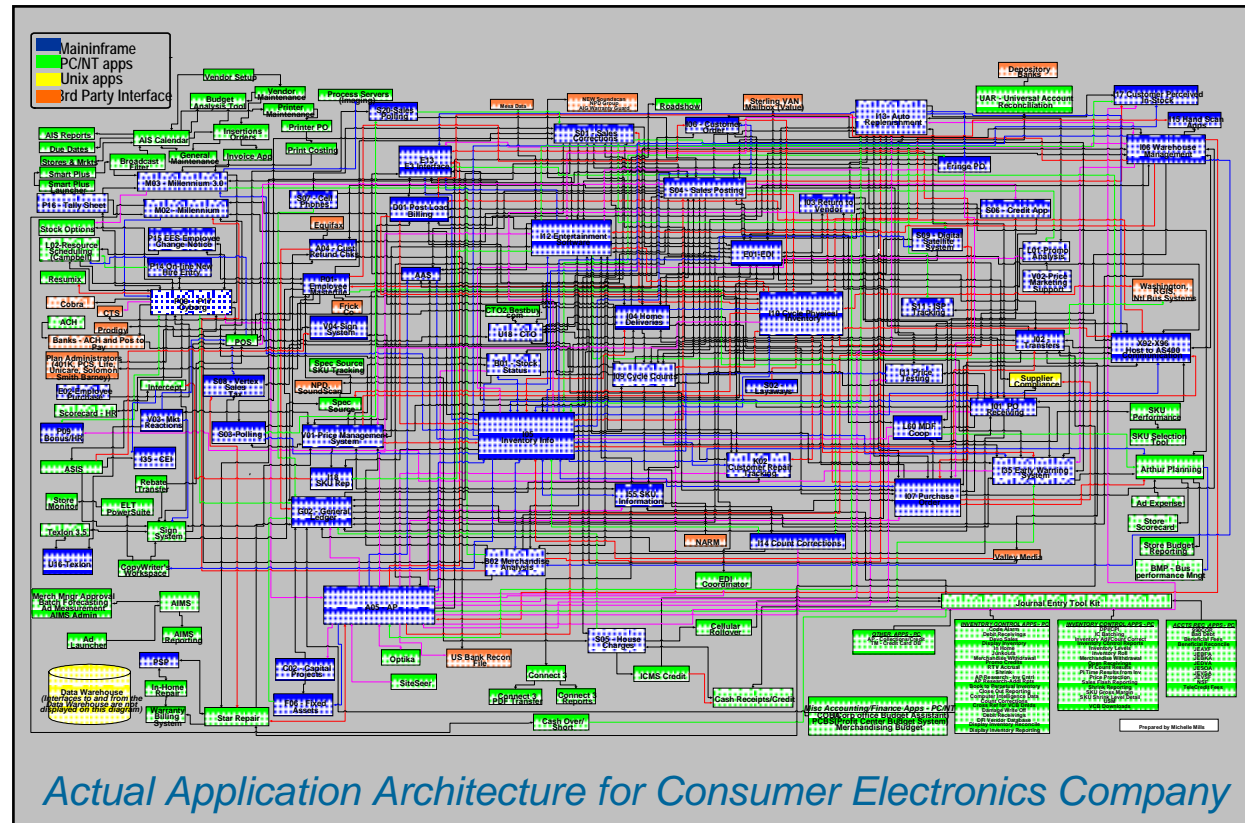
Maininframe
PC/NT apps
Unix apps
3rd Party Interface

Vendor Setup
Budget Analysis Tool
Vendor Maintenance
Process Servers (Imaging)
Printer Maintenance
Printer PO
Print Costing
Insertions Orders
Invoice App
AIS Reports
AIS Calendar
Due Dates
Stores & Mrkts
Broadcast Filter
General Maintenance
Smart Plus
Smart Plus Launcher
M03 - Millennium 3.0
M02 - Millennium
Stock Options
L02-Resource Scheduling (Campbell)
Resumix
Cobra
CTS
ACH
Prodigy
Banks - ACH and Pos to Pay
Plan Administrators
POS
Intercept
Scorecard - HR
ASIS
Store Monitor
ELT PowerSuite
Rebate Transfer
Sign System
Texlon 3.5
U16-Texlon
CopyWriter's Workspace
Merch Mngr Approval Batch Forecasting Ad Measurement AIMS Admin
AIMS
AIMS Reporting
Ad Launcher
PSP
In-Home Repair
Warranty Billing System
Star Repair
Data Warehouse (Interfaces to and from the Data Warehouse are not displayed on this diagram)
Meta Data
Roadshow
Sterling VAN (Mailbox Value)
Depository Banks
UAR - Universal Account Reconciliation
Customer Perceived In-Stock
Hand Scan Apps
I06 Warehouse Management
I03 - Auto Replenishment
S01 - Sales Corrections
S04 - Sales Posting
Equifax
G01 Post Load Billing
E12 Entertainment
E01-EDI
S08 - Credit App
Frick
V04 Sign System
Spec Source SKU Tracking
NPO SoundScan
Spec Source
V01-Price Management System
CTO2 Bestbuy.com
I04 Home Deliveries
I01 Cycle Count
S02 - Layaways
Inventory Info
Customer Repair Tracking
I07 Purchase
I14 Count Corrections
I15 SKU Information
I02 Merchandise Analysis
NARM
EDI Coordinator
G02 - General Ledger
Valley Media
Washington, RGIS, Ntl Bus Systems
Host to AS400
Supplier Compliance
SKU Performance
SKU Selection Tool
Arthur Planning
Ad Expense
Store Scorecard
Store Budget Reporting
BMP - Bus performance Mngt
Journal Entry Tool Kit
Cellular Rollover
Charges
ICMS Credit
Cash Receipts/Credit
Cash Over/Short
Connect 3
Connect 3 PDF Transfer
Connect 3 Reports
Optika
SiteSeer
US Bank Recon File
G05 - Capital Projects
F06 - Fixed Assets
AP
Misc Accounting/Finance Apps - PC/NT
COE Corp office Budget Assistant
Merchandising Budget
INVENTORY CONTROL APPS - PC
Prepared by Michelle Mills

Actual Application Architecture for Consumer Electronics Company